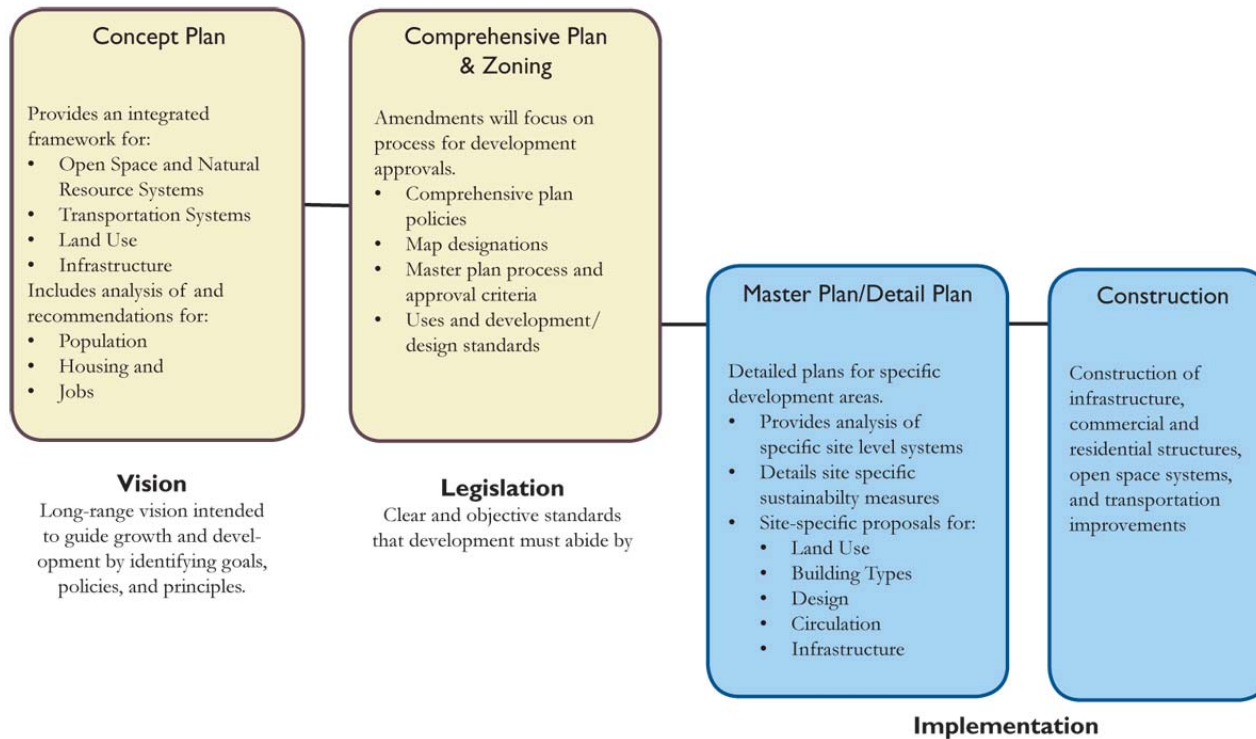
Concept Plan

Provides an integrated framework for:
• Open Space and Natural Resource Systems
• Transportation Systems
• Land Use
• Infrastructure
Includes analysis of and recommendations for:
• Population
• Housing and
• Jobs

Vision
Long-range vision intended to guide growth and development by identifying goals, policies, and principles.

Comprehensive Plan & Zoning

Amendments will focus on process for development approvals.
• Comprehensive plan policies
• Map designations
• Master plan process and approval criteria
• Uses and development/ design standards

Legislation
Clear and objective standards that development must abide by

Master Plan/Detail Plan

Detailed plans for specific development areas.
• Provides analysis of specific site level systems
• Details site specific sustainabilty measures
• Site-specific proposals for:
• Land Use
• Building Types
• Design
• Circulation
• Infrastructure

Construction

Construction of infrastructure, commercial and residential structures, open space systems, and transportation improvements

Implementation